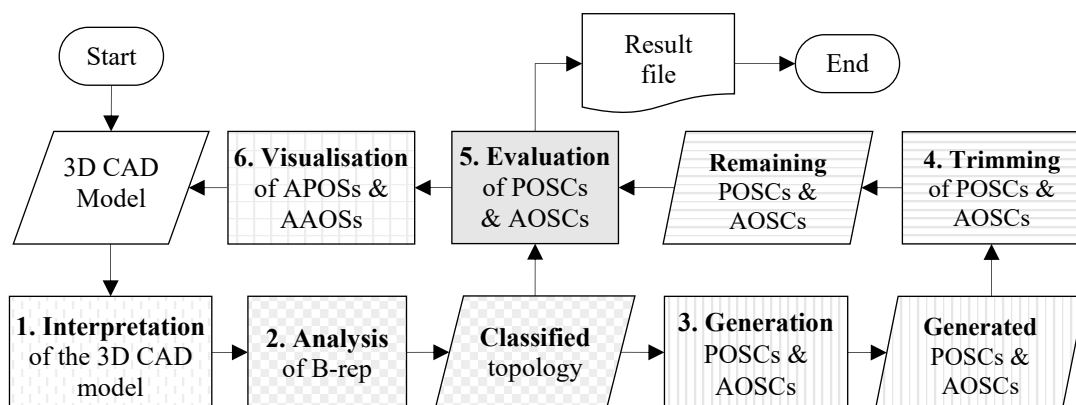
Start

3D CAD Model

1. Interpretation of the 3D CAD model

2. Analysis of B-rep

Classified topology

3. Generation POSCs & AOSCs

Generated POSCs & AOSCs

4. Trimming of POSCs & AOSCs

Remaining POSCs & AOSCs

5. Evaluation of POSCs & AOSCs

6. Visualisation of APOSs & AAOSs

Result file

End